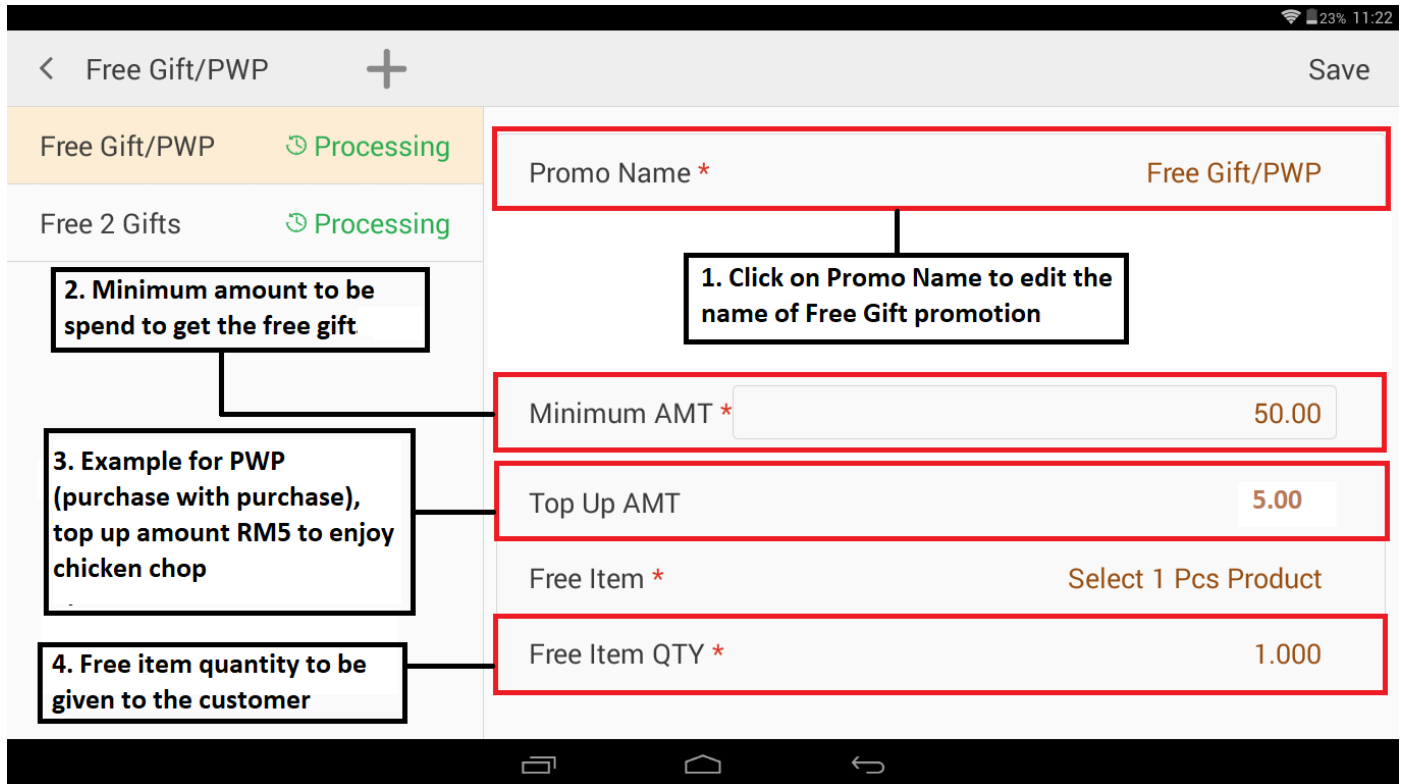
23% 11:22

< Free Gift/PWP +

Save

Free Gift/PWP Processing

Free 2 Gifts Processing

Promo Name * Free Gift/PWP

1. Click on Promo Name to edit the name of Free Gift promotion

2. Minimum amount to be spend to get the free gift

Minimum AMT * 50.00

3. Example for PWP (purchase with purchase), top up amount RM5 to enjoy chicken chop

Top Up AMT 5.00

Free Item * Select 1 Pcs Product

4. Free item quantity to be given to the customer

Free Item QTY * 1.000